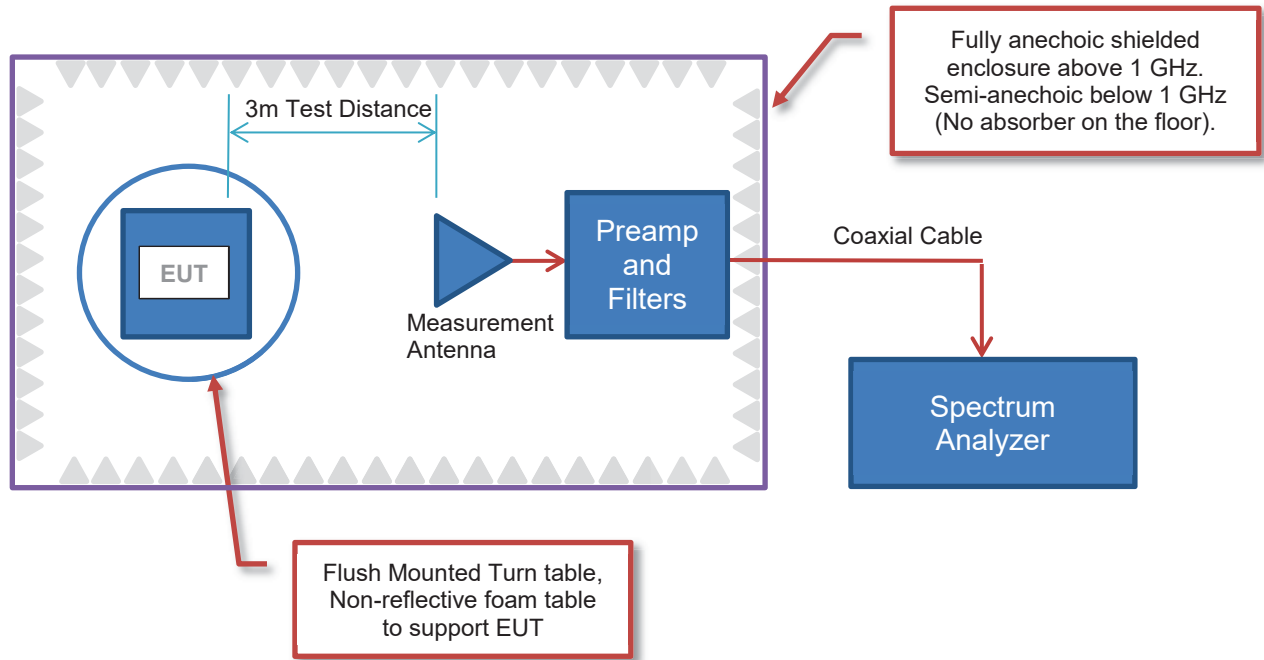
Fully anechoic shielded enclosure above 1 GHz. Semi-anechoic below 1 GHz (No absorber on the floor).

3m Test Distance

EUT

Measurement Antenna

Preamp and Filters

Coaxial Cable

Spectrum Analyzer

Flush Mounted Turn table, Non-reflective foam table to support EUT